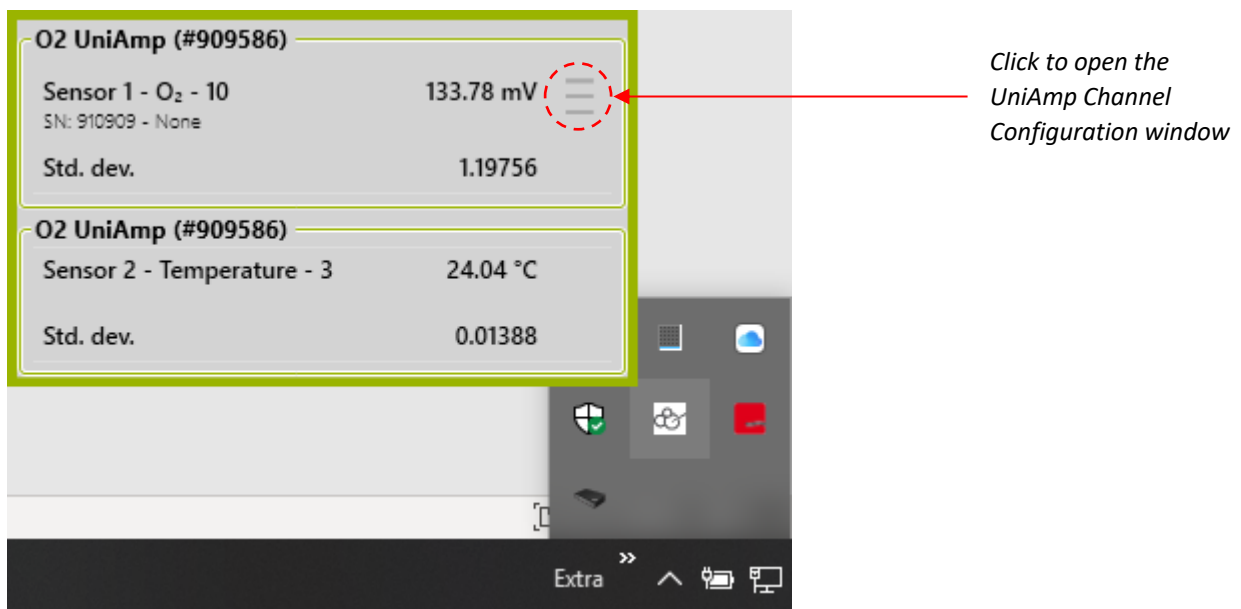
O2 UniAmp (#909586)

Sensor 1 - $O_2$ - 10
SN: 910909 - None

133.78 mV

Std. dev.

1.19756

O2 UniAmp (#909586)

Sensor 2 - Temperature - 3

24.04 °C

Std. dev.

0.01388

Click to open the UniAmp Channel Configuration window

Extra »